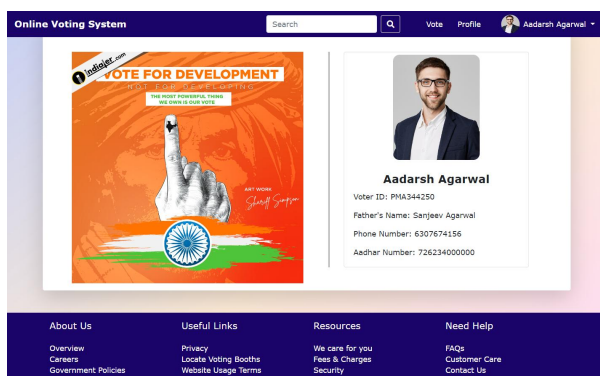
Online Voting System

Search

Vote Profile Aadarsh Agarwal

indiater.com

VOTE FOR DEVELOPMENT

NOT FOR DEVELOPING

THE MOST POWERFUL THING WE OWN IS OUR VOTE

ART WORK
Sharif Simpson

Aadarsh Agarwal

Voter ID: PMA344250

Father's Name: Sanjeev Agarwal

Phone Number: 6307674156

Aadhar Number: 726234000000

About Us
Overview
Careers
Government Policies

Useful Links
Privacy
Locate Voting Booths
Website Usage Terms

Resources
We care for you
Fees & Charges
Security

Need Help
FAQs
Customer Care
Contact Us